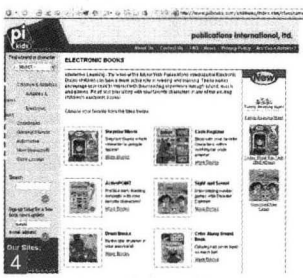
pi kids

publications international, ltd.

About Us   Contact Us   FAQ   News   Privacy Policy   Are You a Retailer?

ELECTRONIC BOOKS

Interactive Learning. The ones with the Interactive PlayBooks and Electronic Books. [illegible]

Choose your favorite from the titles below.

Sesame Street
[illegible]
More Books

Cars Explorer
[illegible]
More Books

Dora Books
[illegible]
More Books

Sight and Sound
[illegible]
More Books

Disney Books
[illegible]
More Books

Little Baby Einstein Books
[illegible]
More Books

New

Search

Our Sites:
4